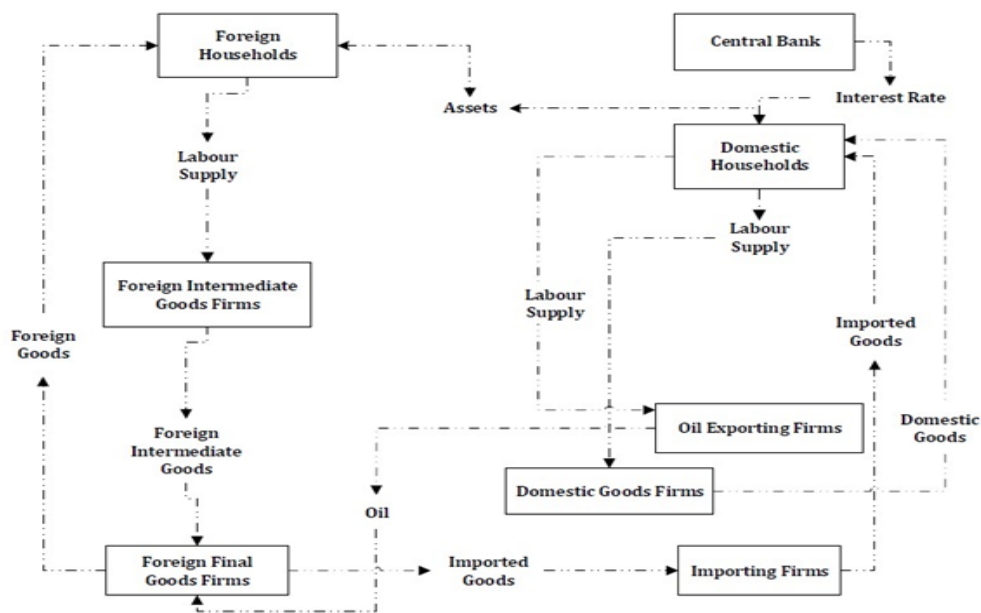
Foreign Households

Central Bank

Assets

Interest Rate

Labour Supply

Domestic Households

Labour Supply

Foreign Intermediate Goods Firms

Labour Supply

Foreign Goods

Imported Goods

Foreign Intermediate Goods

Oil Exporting Firms

Domestic Goods

Domestic Goods Firms

Oil

Foreign Final Goods Firms

Imported Goods

Importing Firms